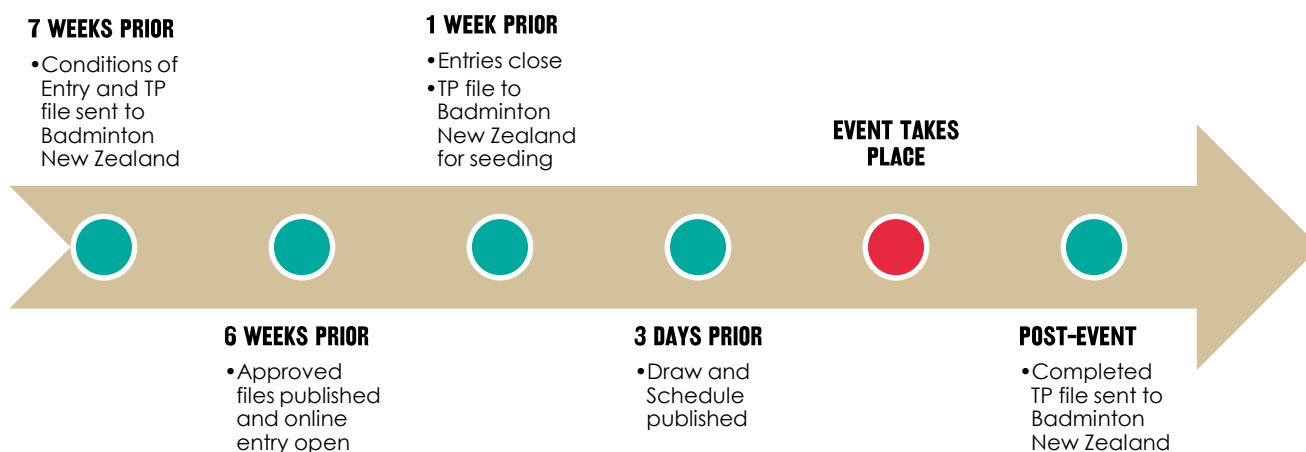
7 WEEKS PRIOR

•Conditions of Entry and TP file sent to Badminton New Zealand

1 WEEK PRIOR

•Entries close
•TP file to Badminton New Zealand for seeding

EVENT TAKES PLACE

6 WEEKS PRIOR

•Approved files published and online entry open

3 DAYS PRIOR

•Draw and Schedule published

POST-EVENT

•Completed TP file sent to Badminton New Zealand